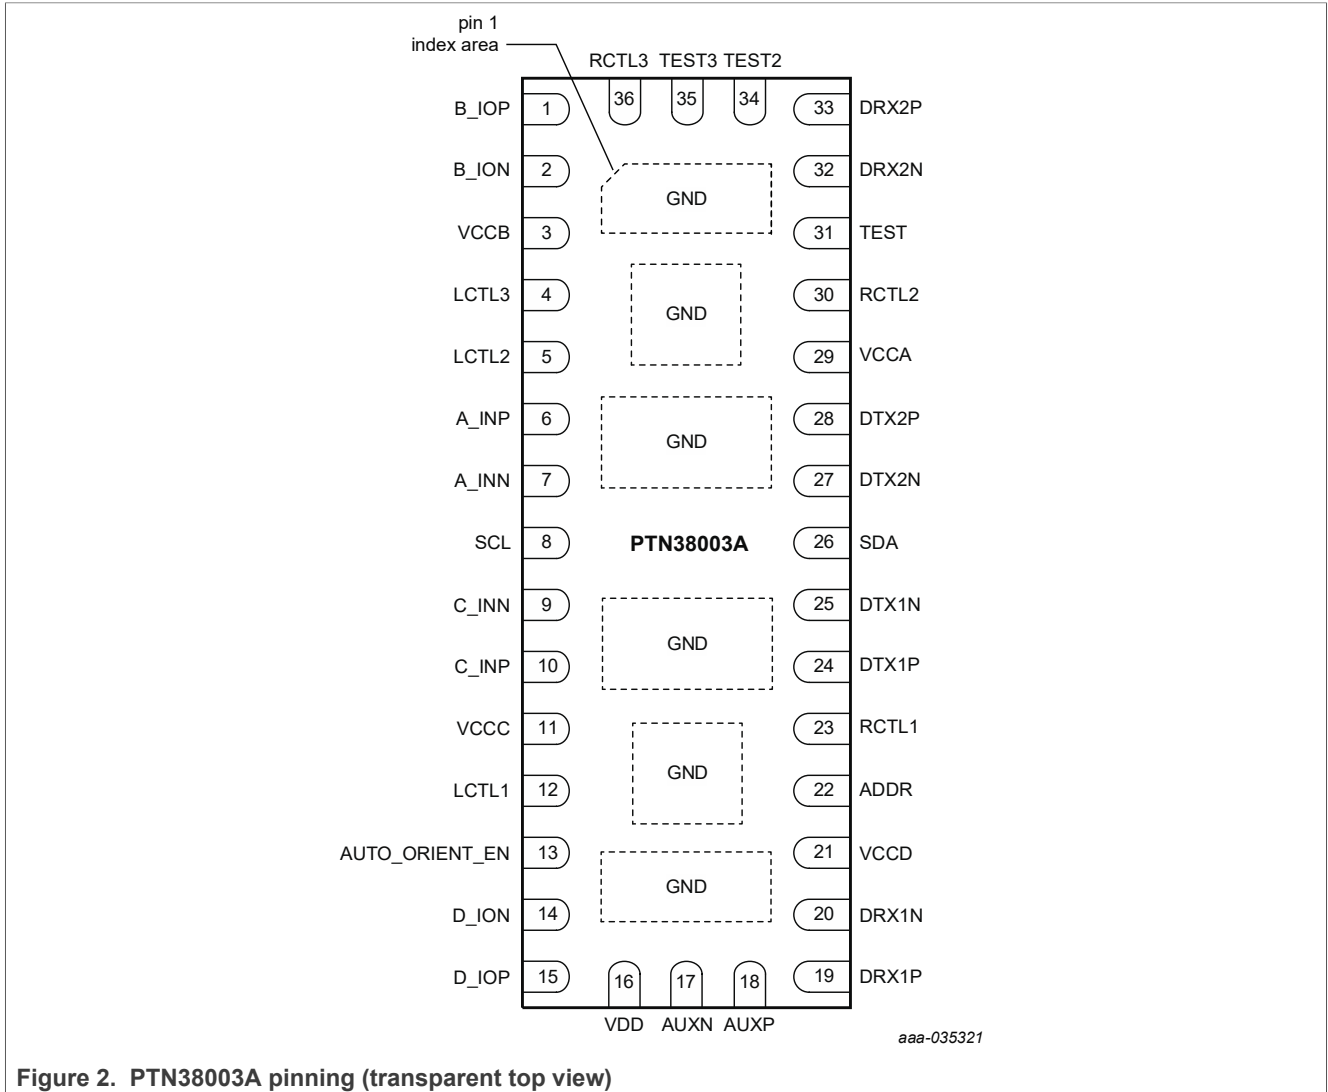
pin 1 index area

RCTL3 TEST3 TEST2

36 35 34

B_IOP 1
B_ION 2
VCCB 3
LCTL3 4
LCTL2 5
A_INP 6
A_INN 7
SCL 8
C_INN 9
C_INP 10
VCCC 11
LCTL1 12
AUTO_ORIENT_EN 13
D_ION 14
D_IOP 15

GND
GND
GND
PTN38003A
GND
GND
GND

33 DRX2P
32 DRX2N
31 TEST
30 RCTL2
29 VCCA
28 DTX2P
27 DTX2N
26 SDA
25 DTX1N
24 DTX1P
23 RCTL1
22 ADDR
21 VCCD
20 DRX1N
19 DRX1P

16 17 18

VDD AUXN AUXP

aaa-035321

Figure 2. PTN38003A pinning (transparent top view)